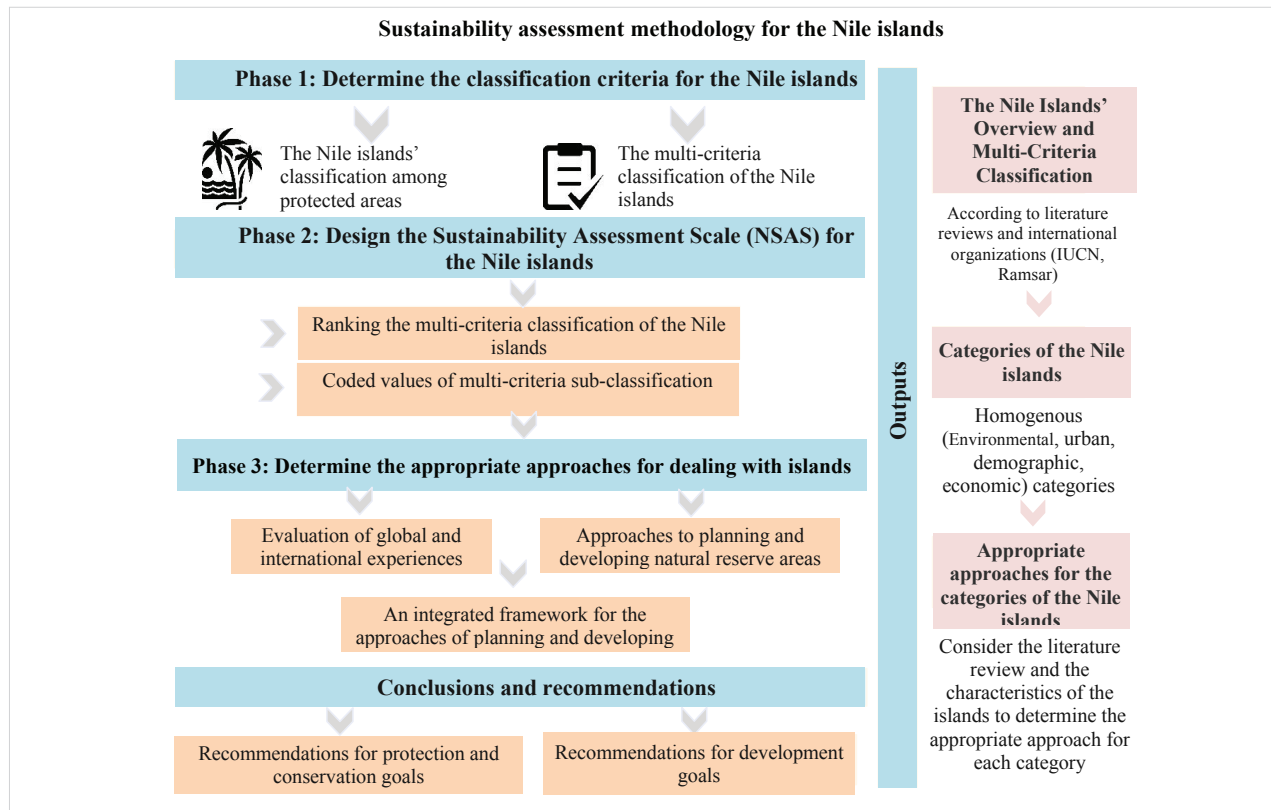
Sustainability assessment methodology for the Nile islands

Phase 1: Determine the classification criteria for the Nile islands

The Nile islands' classification among protected areas

The multi-criteria classification of the Nile islands

Phase 2: Design the Sustainability Assessment Scale (NSAS) for the Nile islands

Ranking the multi-criteria classification of the Nile islands

Coded values of multi-criteria sub-classification

Phase 3: Determine the appropriate approaches for dealing with islands

Evaluation of global and international experiences

Approaches to planning and developing natural reserve areas

An integrated framework for the approaches of planning and developing

Conclusions and recommendations

Recommendations for protection and conservation goals

Recommendations for development goals

Outputs

The Nile Islands' Overview and Multi-Criteria Classification

According to literature reviews and international organizations (IUCN, Ramsar)

Categories of the Nile islands

Homogenous (Environmental, urban, demographic, economic) categories

Appropriate approaches for the categories of the Nile islands

Consider the literature review and the characteristics of the islands to determine the appropriate approach for each category